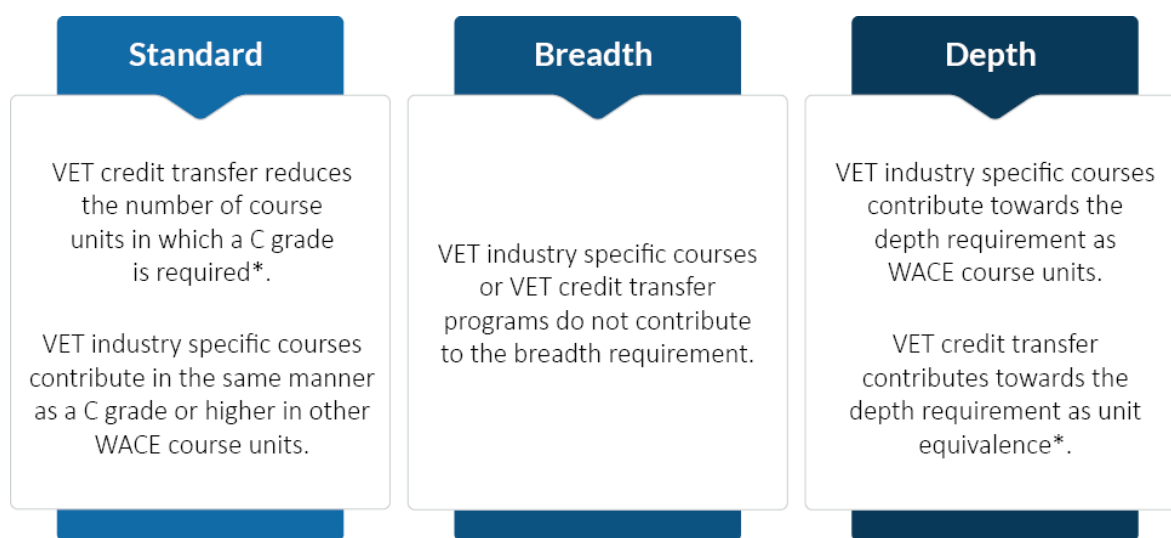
Standard

VET credit transfer reduces the number of course units in which a C grade is required*.

VET industry specific courses contribute in the same manner as a C grade or higher in other WACE course units.

Breadth

VET industry specific courses or VET credit transfer programs do not contribute to the breadth requirement.

Depth

VET industry specific courses contribute towards the depth requirement as WACE course units.

VET credit transfer contributes towards the depth requirement as unit equivalence*.